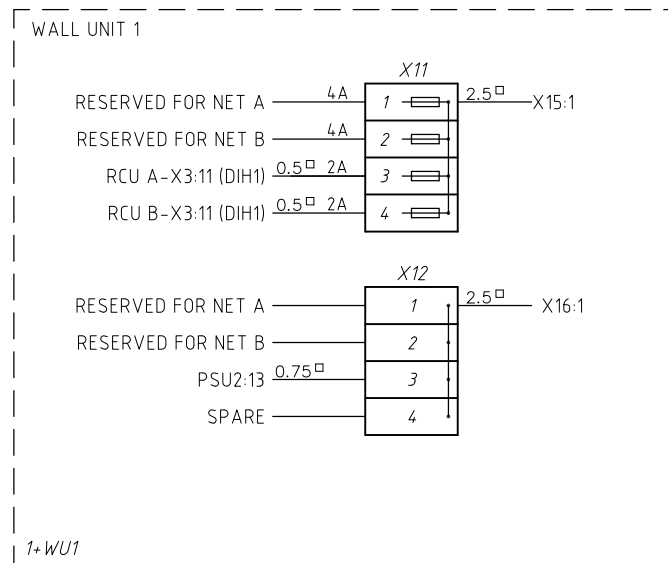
WALL UNIT 1

X11

RESERVED FOR NET A 4A 1 2.5□ X15:1

RESERVED FOR NET B 4A 2

RCU A-X3:11 (DIH1) 0.5□ 2A 3

RCU B-X3:11 (DIH1) 0.5□ 2A 4

X12

RESERVED FOR NET A 1 2.5□ X16:1

RESERVED FOR NET B 2

PSU2:13 0.75□ 3

SPARE 4

1+WU1